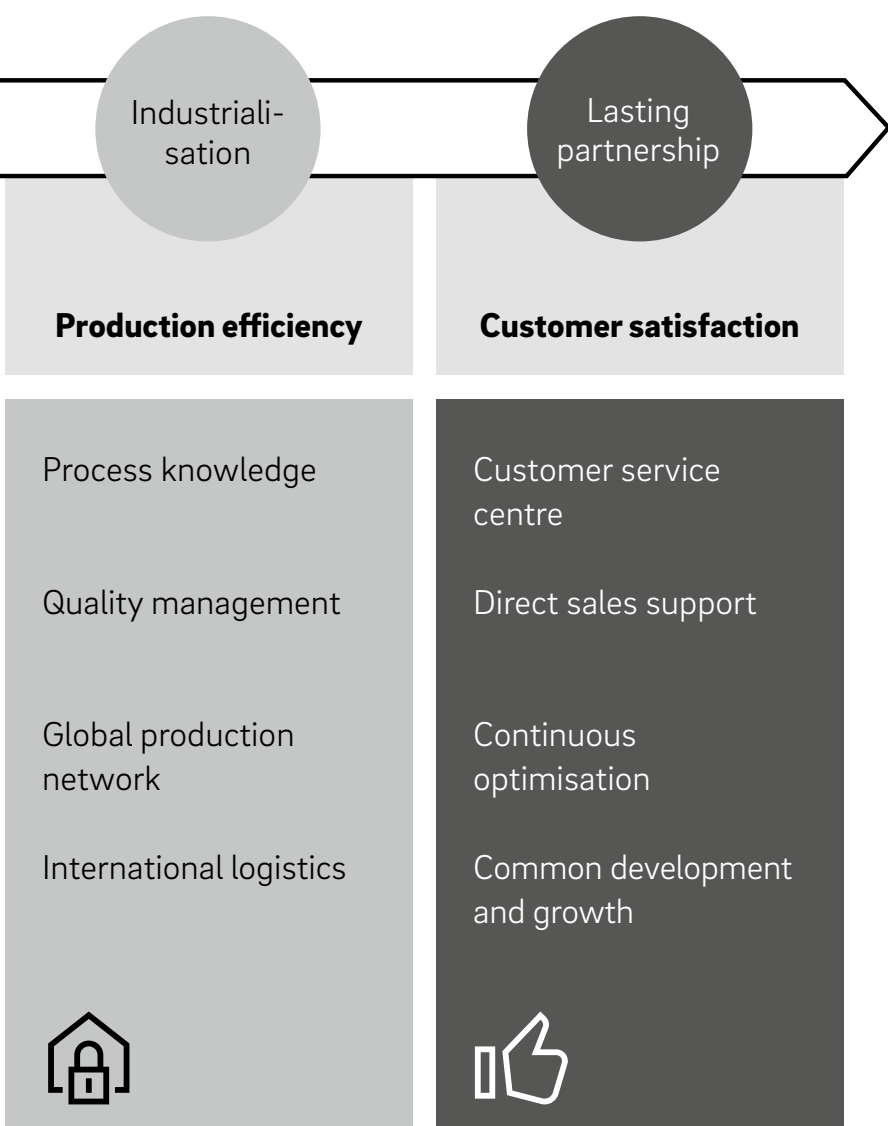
Industrialisation

Lasting partnership

**Production efficiency**

**Customer satisfaction**

Process knowledge

Quality management

Global production network

International logistics

Customer service centre

Direct sales support

Continuous optimisation

Common development and growth